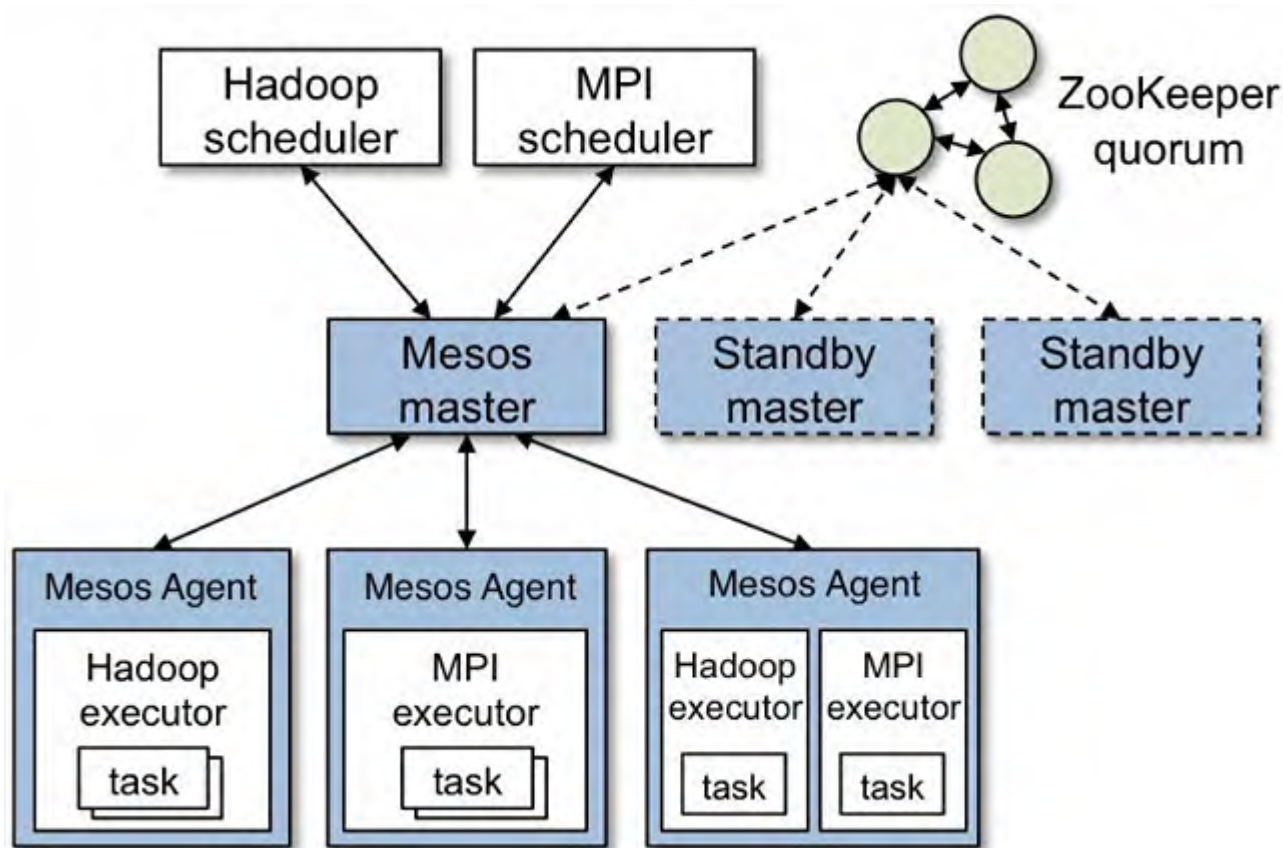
Hadoop scheduler

MPI scheduler

ZooKeeper quorum

Mesos master

Standby master

Standby master

Mesos Agent

Hadoop executor

task

Mesos Agent

MPI executor

task

Mesos Agent

Hadoop executor

task

MPI executor

task